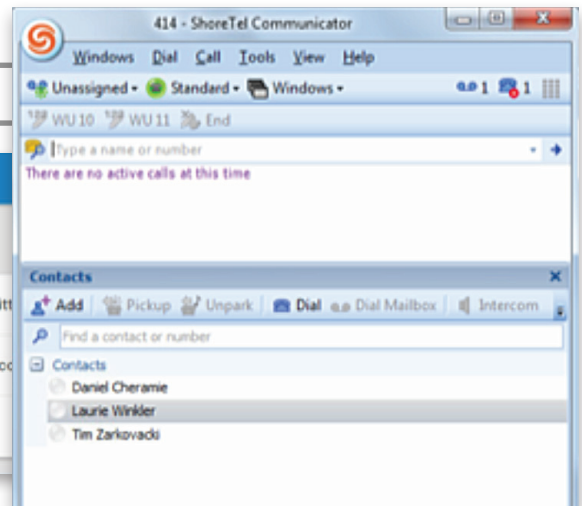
414 - ShoreTel Communicator

Windows Dial Call Tools View Help

Unassigned Standard Windows 1 1

WU 10 WU 11 End

Type a name or number

There are no active calls at this time

Contacts

Add Pickup Unpark Dial Dial Mailbox Intercom

Find a contact or number

Contacts
Daniel Cheramie
Laurie Winkler
Tim Zarkovacki